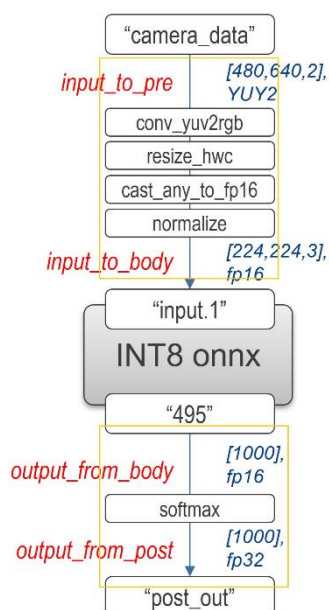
“camera_data”

input_to_pre

[480,640,2], YUY2

conv_yuv2rgb

resize_hwc

cast_any_to_fp16

normalize

input_to_body

[224,224,3], fp16

“input.1”

INT8 onnx

“495”

output_from_body

[1000], fp16

softmax

output_from_post

[1000], fp32

“post_out”